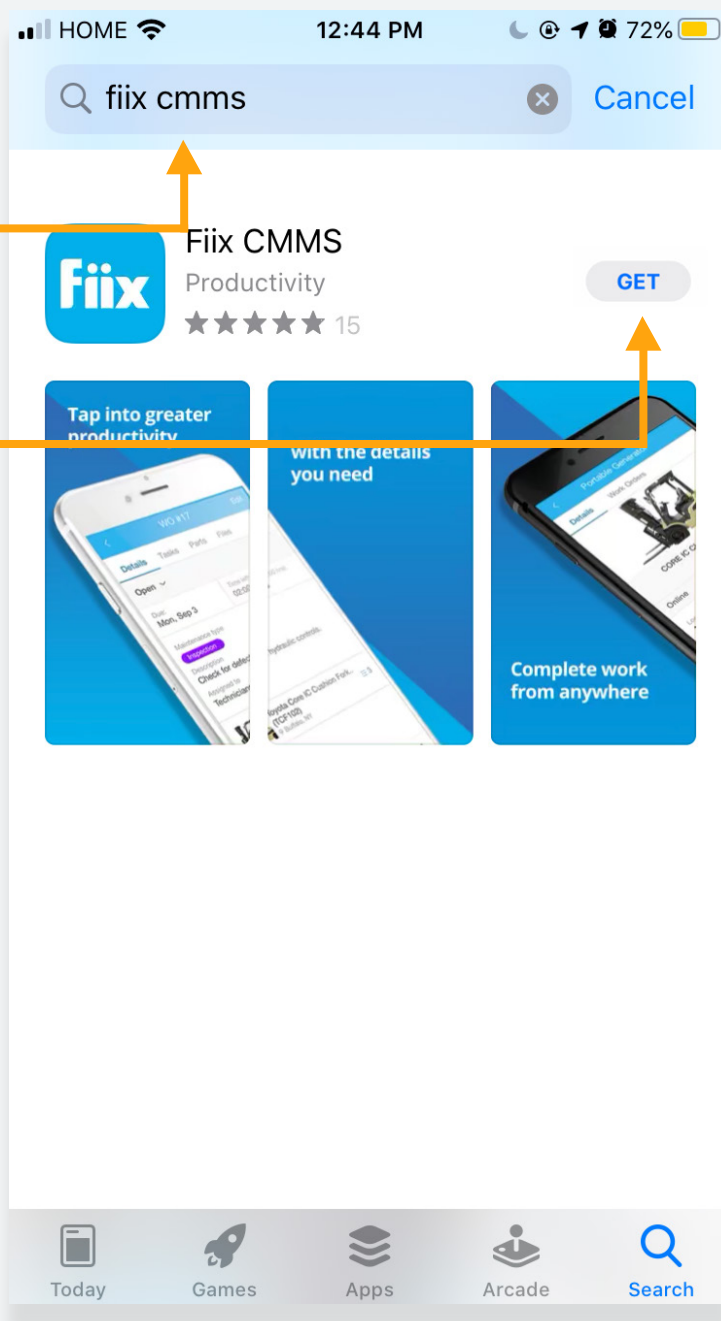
HOME 12:44 PM 72%

fiix cmms

Cancel

Fiix

Fiix CMMS

Productivity

15

GET

Tap into greater productivity

WO #17

Details Tasks Parts Files

Open

Due Mon, Sep 3

Maintenance Type Inspection

Description Check for defect

Assigned to Technician

with the details you need

hydraulic controls.

Toyota Core IC Cushion Fork (TCF102)

Complete work from anywhere

Portable Generator

Details Work Orders

CORE IC C

Online

Today Games Apps Arcade Search